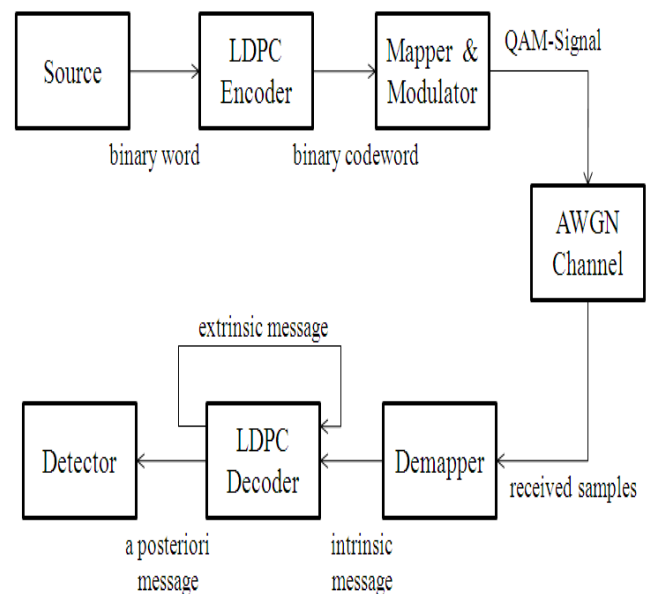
Source

LDPC Encoder

Mapper & Modulator

QAM-Signal

binary word

binary codeword

AWGN Channel

extrinsic message

Detector

LDPC Decoder

Demapper

received samples

a posteriori message

intrinsic message